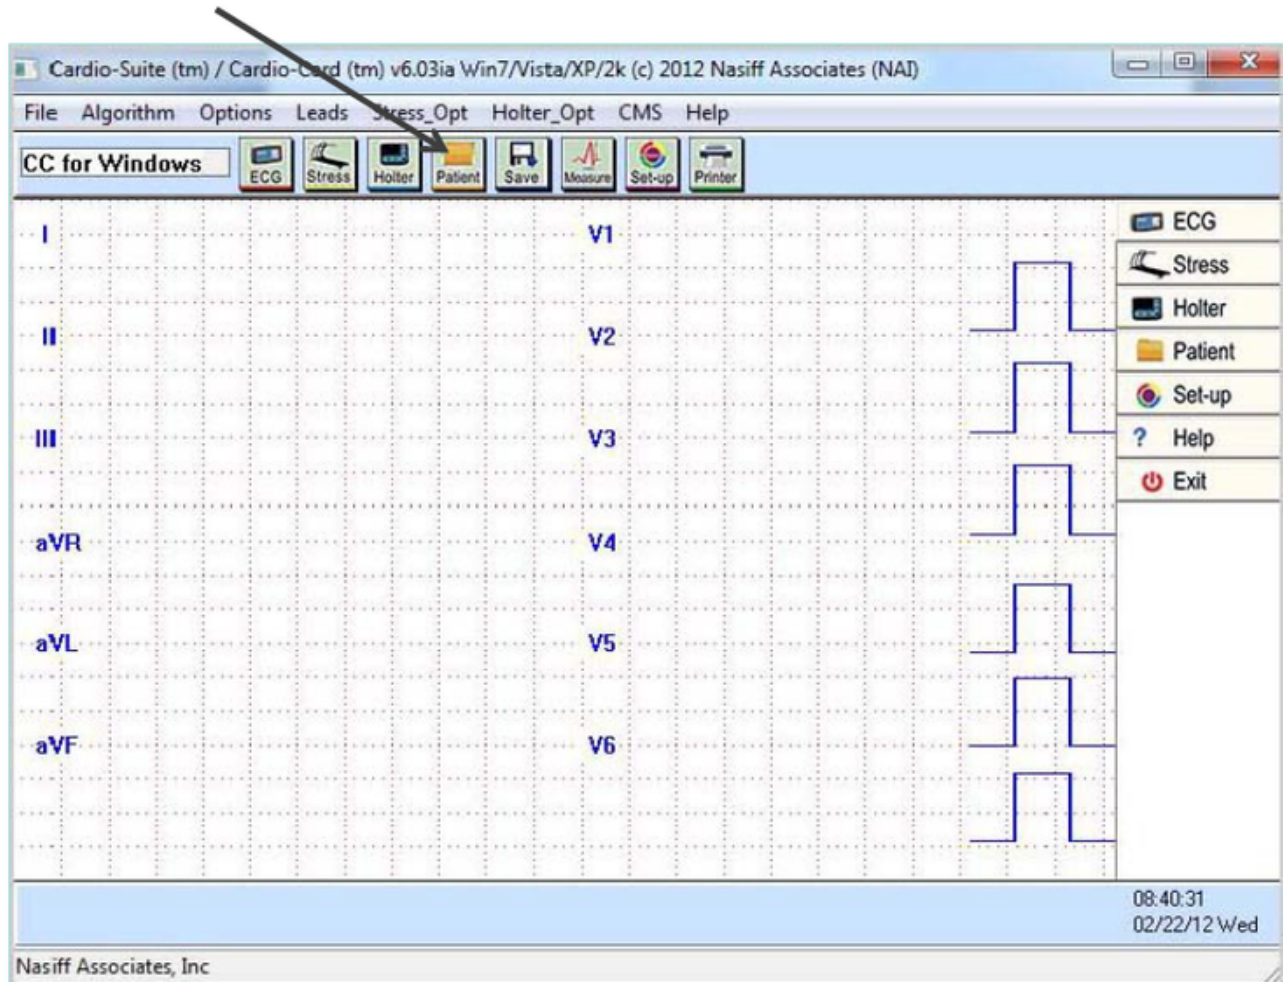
Cardio-Suite (tm) / Cardio-Card (tm) v6.03ia Win7/Vista/XP/2k (c) 2012 Nasiff Associates (NAI)

File Algorithm Options Leads Stress_Opt Holter_Opt CMS Help

CC for Windows ECG Stress Holter Patient Save Measure Set-up Printer

I V1
II V2
III V3
aVR V4
aVL V5
aVF V6

ECG
Stress
Holter
Patient
Set-up
? Help
Exit

08:40:31
02/22/12 Wed

Nasiff Associates, Inc